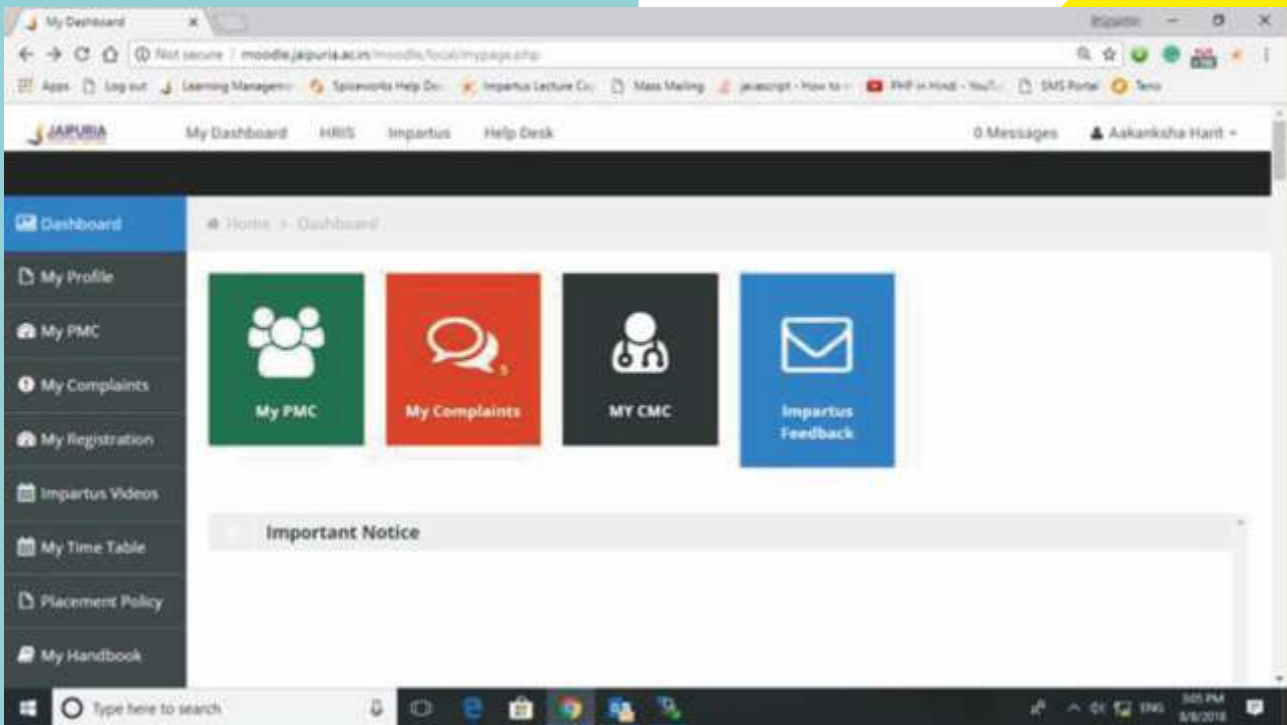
My Dashboard ×

Not secure | moodle.jaipuria.ac.in/moodle/local/mypage.php

Apps Log out Learning Managem... Spiceworks Help De... Impartus Lecture Ca... Mass Mailing javascript - How to ... PHP in Hindi - YouT... SMS Portal Teno

JAIPURIA My Dashboard HRIS Impartus Help Desk 0 Messages Aakanksha Harit

Dashboard

My Profile

My PMC

My Complaints

My Registration

Impartus Videos

My Time Table

Placement Policy

My Handbook

Home > Dashboard

My PMC

My Complaints

MY CMC

Impartus Feedback

Important Notice

Type here to search

ENG 3:05 PM 8/8/2018